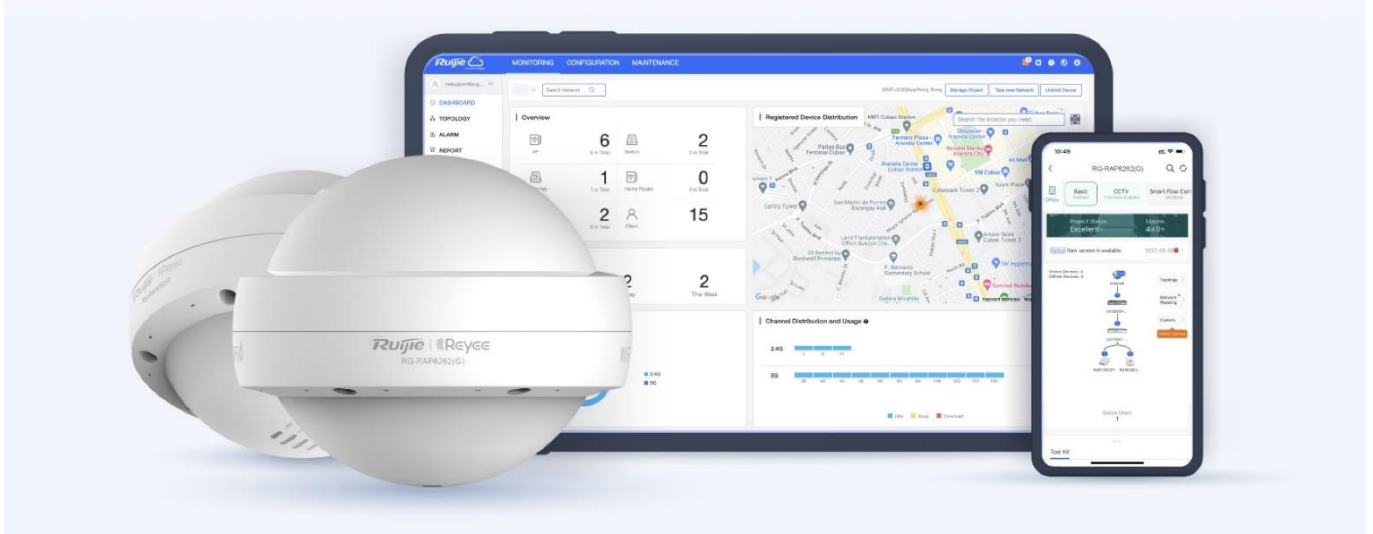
Ruijie MONITORING CONFIGURATION MAINTENANCE

DASHBOARD
TOPOLOGY
ALARM
REPORT

Search Network

Manage Project
New User Network
Unbind Device

Overview

6
AP
Switch
2
1
Home Router
0
2
Client
15

2
2
This Week

Registered Device Distribution

Search the location you need

Channel Distribution and Usage

2.4G
5G

2.4G
5G

Google

Ruijie | Reyee
RG-RAP6262(G)

10:49
RG-RAP6262(G)
Basic
CCTV
Smart Flow Control
Project Status
Excellent
Uptime
New version is available.
Topology
Network Planning
Online Client
1
Tool Kit